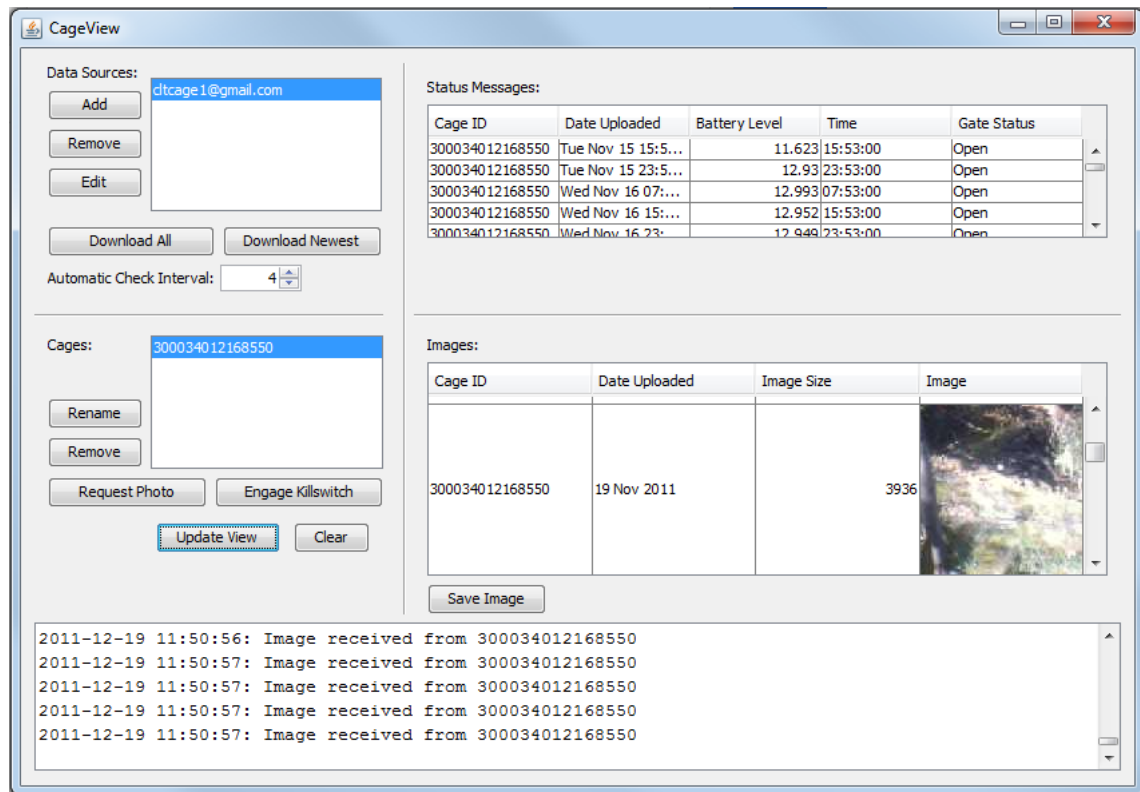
CageView

Data Sources:

cltcage1@gmail.com

Add

Remove

Edit

Download All

Download Newest

Automatic Check Interval: 4

Status Messages:

| Cage ID | Date Uploaded | Battery Level | Time | Gate Status |
|---|---|---|---|---|
| 300034012168550 | Tue Nov 15 15:5... | 11.623 | 15:53:00 | Open |
| 300034012168550 | Tue Nov 15 23:5... | 12.93 | 23:53:00 | Open |
| 300034012168550 | Wed Nov 16 07:... | 12.993 | 07:53:00 | Open |
| 300034012168550 | Wed Nov 16 15:... | 12.952 | 15:53:00 | Open |
| 300034012168550 | Wed Nov 16 23:... | 12.949 | 23:53:00 | Open |

Cages:

300034012168550

Rename

Remove

Request Photo

Engage Killswitch

Update View

Clear

Images:

| Cage ID | Date Uploaded | Image Size | Image |
|---|---|---|---|
| 300034012168550 | 19 Nov 2011 | 3936 | |

Save Image

2011-12-19 11:50:56: Image received from 300034012168550
2011-12-19 11:50:57: Image received from 300034012168550
2011-12-19 11:50:57: Image received from 300034012168550
2011-12-19 11:50:57: Image received from 300034012168550
2011-12-19 11:50:57: Image received from 300034012168550